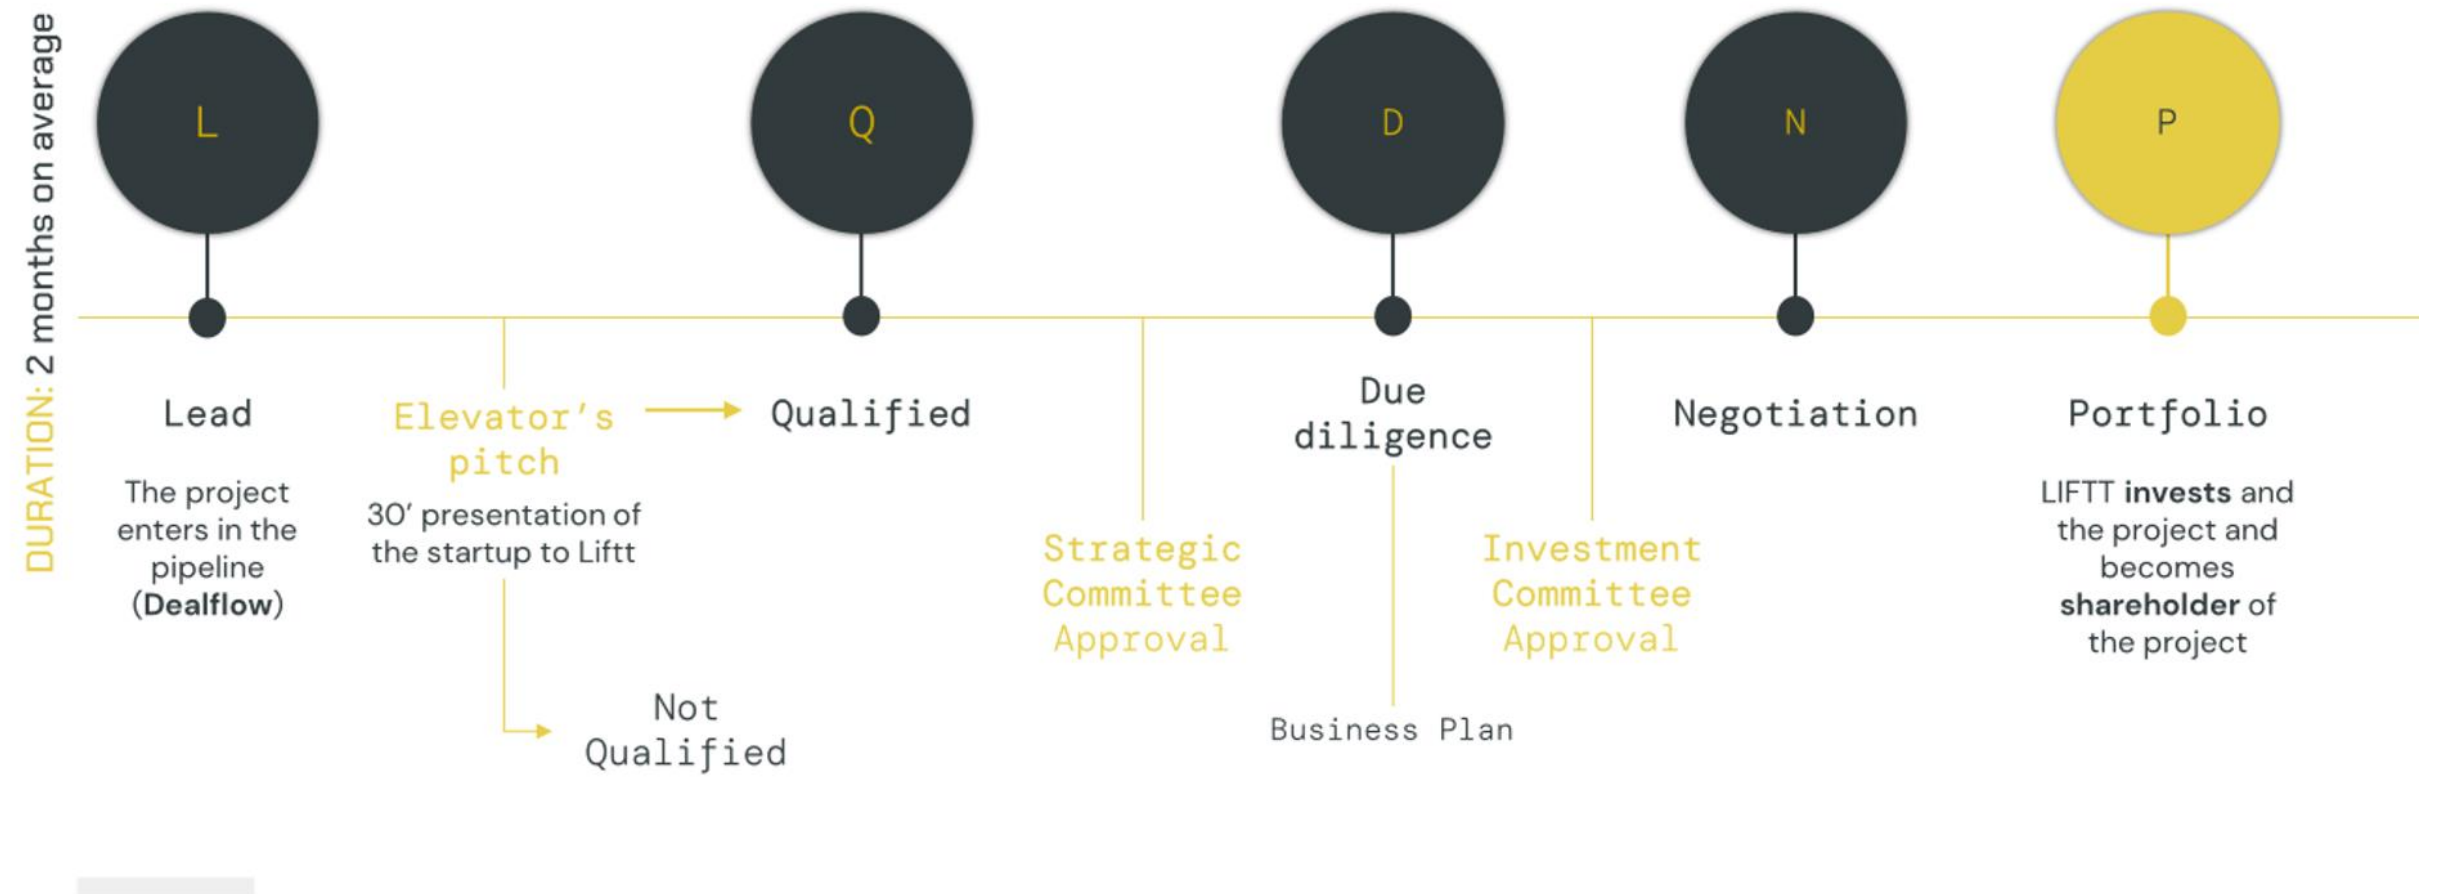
DURATION: 2 months on average

L

Q

D

N

P

Lead

The project enters in the pipeline (Dealflow)

Elevator's pitch

30' presentation of the startup to Liftt

Qualified

Not Qualified

Strategic Committee Approval

Due diligence

Business Plan

Investment Committee Approval

Negotiation

Portfolio

LIFTT invests and the project and becomes shareholder of the project